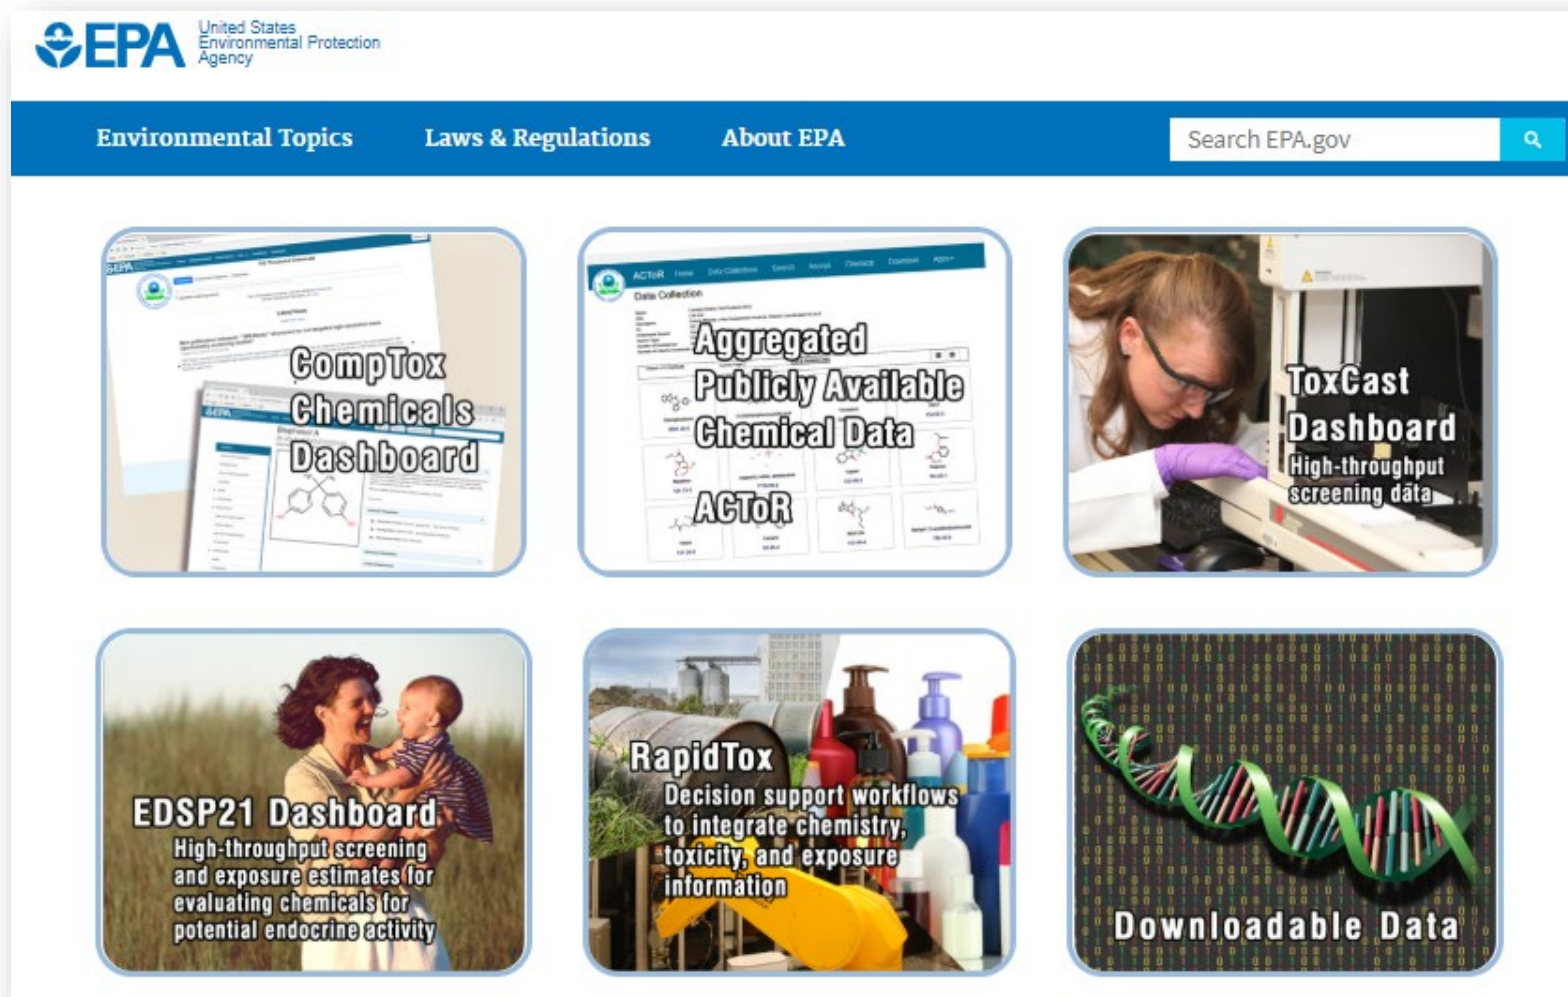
EPA United States Environmental Protection Agency

Environmental Topics Laws & Regulations About EPA

Search EPA.gov

CompTox Chemicals Dashboard

ACToR Data Collection

Aggregated Publicly Available Chemical Data

ACToR

ToxCast Dashboard
High-throughput screening data

EDSP21 Dashboard
High-throughput screening and exposure estimates for evaluating chemicals for potential endocrine activity

RapidTox
Decision support workflows to integrate chemistry, toxicity, and exposure information

Downloadable Data